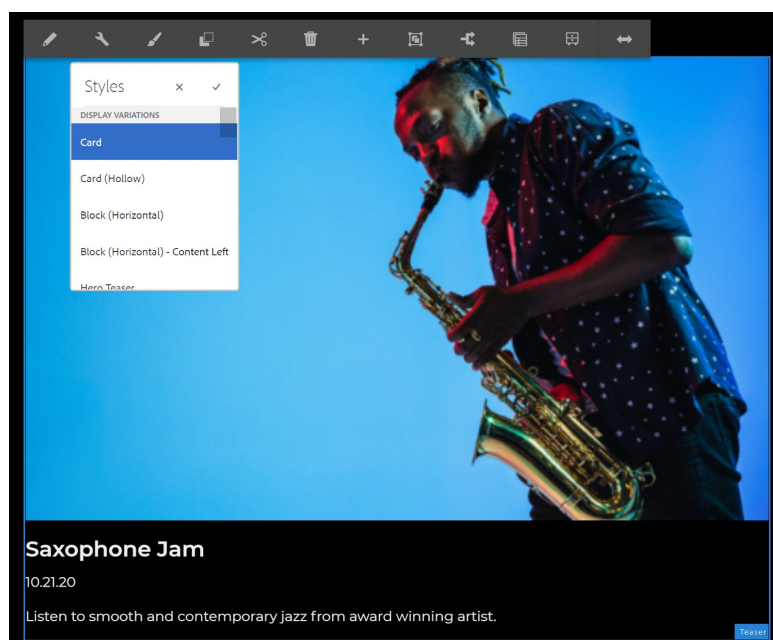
Styles

DISPLAY VARIATIONS

Card

Card (Hollow)

Block (Horizontal)

Block (Horizontal) - Content Left

Hero Teaser

Saxophone Jam

10.21.20

Listen to smooth and contemporary jazz from award winning artist.

Teaser